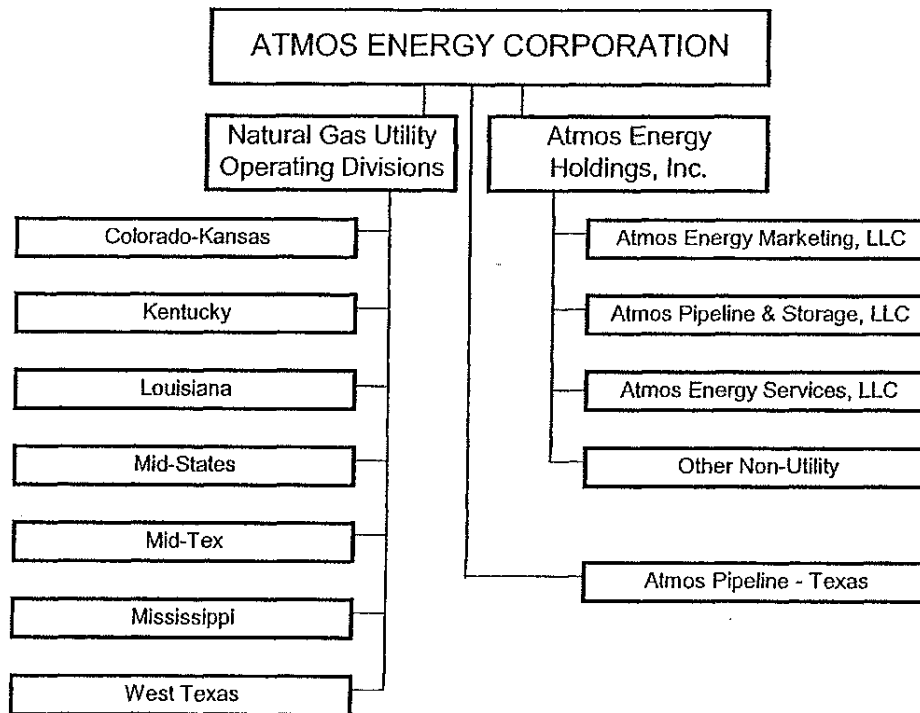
ATMOS ENERGY CORPORATION

Natural Gas Utility Operating Divisions

Atmos Energy Holdings, Inc.

Colorado-Kansas

Kentucky

Louisiana

Mid-States

Mid-Tex

Mississippi

West Texas

Atmos Energy Marketing, LLC

Atmos Pipeline & Storage, LLC

Atmos Energy Services, LLC

Other Non-Utility

Atmos Pipeline - Texas